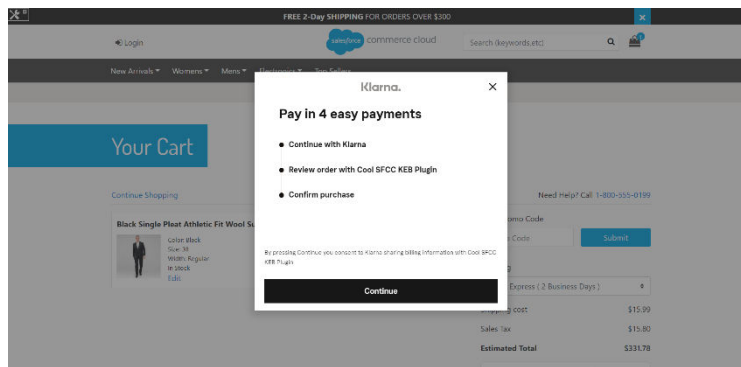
FREE 2-Day SHIPPING FOR ORDERS OVER $300

Login

salesforce commerce cloud

Search (keywords,etc)

New Arrivals Womens Mens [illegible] Top Sellers

Your Cart

Continue Shopping

Black Single Pleat Athletic Fit Wool Su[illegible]

Color: Black
Size: 38
Width: Regular
In Stock
Edit

Need Help? Call 1-800-555-0199

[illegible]omo Code

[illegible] Code

Submit

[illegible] Express ( 2 Business Days )

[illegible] cost $15.99

Sales Tax $15.80

Estimated Total $331.78

Klarna.

Pay in 4 easy payments

Continue with Klarna

Review order with Cool SFCC KEB Plugin

Confirm purchase

By pressing Continue you consent to Klarna sharing billing information with Cool SFCC KEB Plugin.

Continue